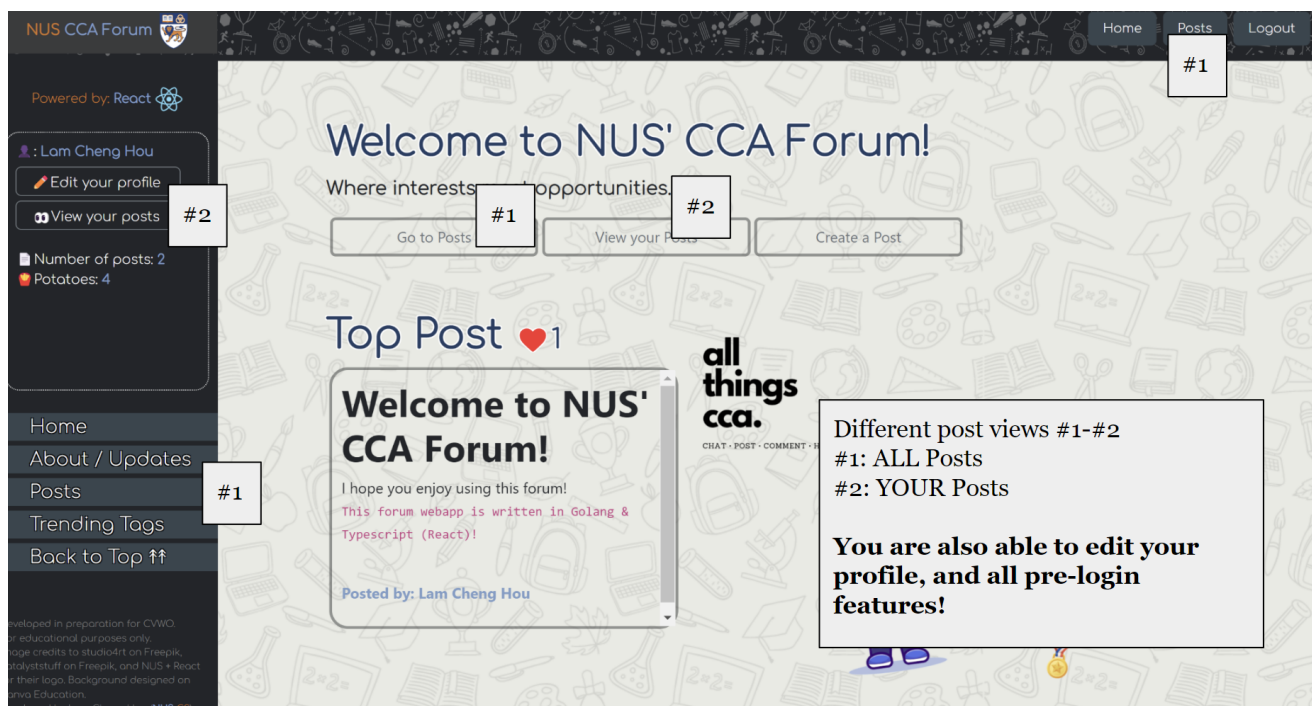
NUS CCA Forum

Home Posts Logout

#1

Powered by: React

: Lam Cheng Hou

Edit your profile

View your posts

#2

Number of posts: 2
Potatoes: 4

Home
About / Updates
Posts
Trending Tags
Back to Top ⇈

#1

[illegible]eveloped in preparation for CVWO. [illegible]r educational purposes only. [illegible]age credits to studio4rt on Freepik, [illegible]atalyststuff on Freepik, and NUS + React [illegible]r their logo. Background designed on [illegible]anva Education.

Welcome to NUS' CCA Forum!

Where interests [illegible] opportunities.

#1

#2

Go to Posts View your Posts Create a Post

Top Post 1

Welcome to NUS' CCA Forum!

I hope you enjoy using this forum!
This forum webapp is written in Golang & Typescript (React)!

Posted by: Lam Cheng Hou

all things cca.

CHAT • POST • COMMENT • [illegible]

Different post views #1-#2
#1: ALL Posts
#2: YOUR Posts

You are also able to edit your profile, and all pre-login features!